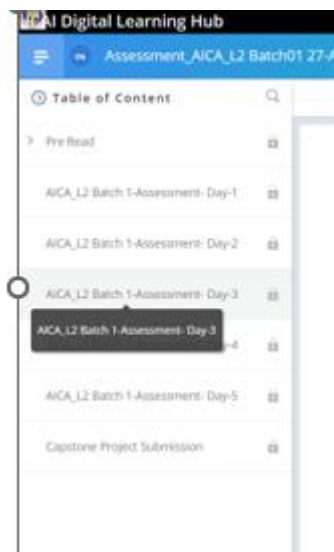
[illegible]I Digital Learning Hub

Assessment_AICA_L2 Batch01 27-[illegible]

Table of Content

Pre Read

AICA_L2 Batch 1-Assessment- Day-1

AICA_L2 Batch 1-Assessment- Day-2

AICA_L2 Batch 1-Assessment- Day-3

AICA_L2 Batch 1-Assessment- Day-3

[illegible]-4

AICA_L2 Batch 1-Assessment- Day-5

Capstone Project Submission